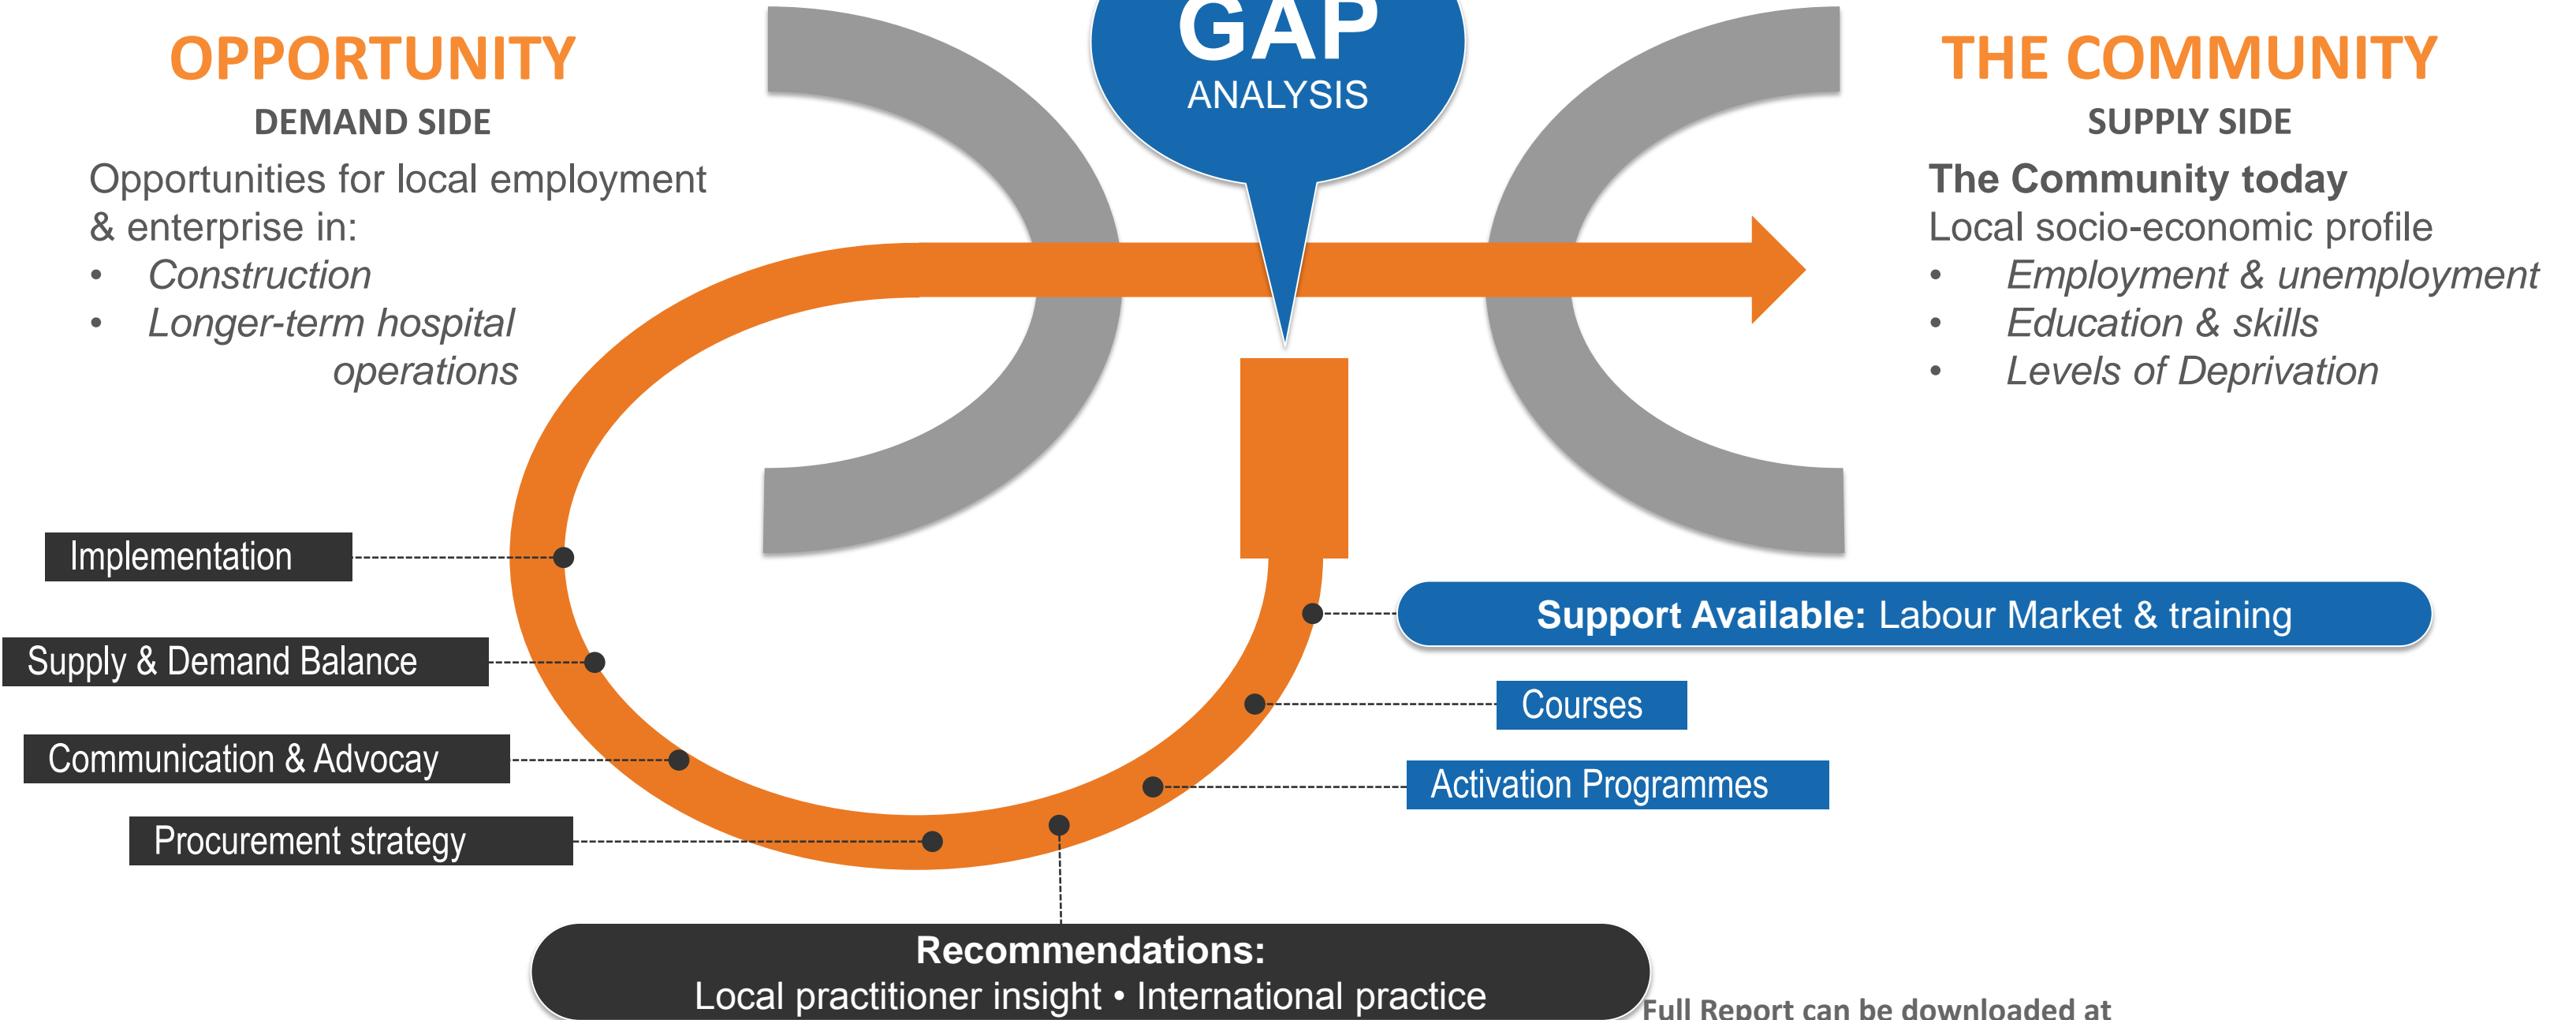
OPPORTUNITY
DEMAND SIDE
Opportunities for local employment & enterprise in:
- Construction
- Longer-term hospital operations

GAP
ANALYSIS

THE COMMUNITY
SUPPLY SIDE
The Community today
Local socio-economic profile
- Employment & unemployment
- Education & skills
- Levels of Deprivation

Implementation
Supply & Demand Balance
Communication & Advocay
Procurement strategy

Support Available: Labour Market & training
Courses
Activation Programmes

Recommendations:
Local practitioner insight • International practice

Full Report can be downloaded at